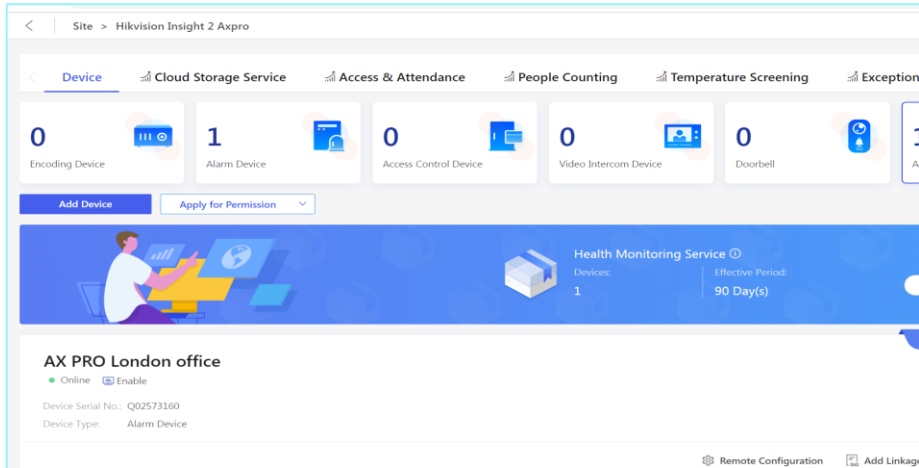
Site > Hikvision Insight 2 Axpro

Device | Cloud Storage Service | Access & Attendance | People Counting | Temperature Screening | Exception

0
Encoding Device

1
Alarm Device

0
Access Control Device

0
Video Intercom Device

0
Doorbell

1
A

Add Device
Apply for Permission

Health Monitoring Service
Devices:
1
Effective Period:
90 Day(s)

AX PRO London office
Online
Enable
Device Serial No.: Q02573160
Device Type: Alarm Device

Remote Configuration
Add Linkage